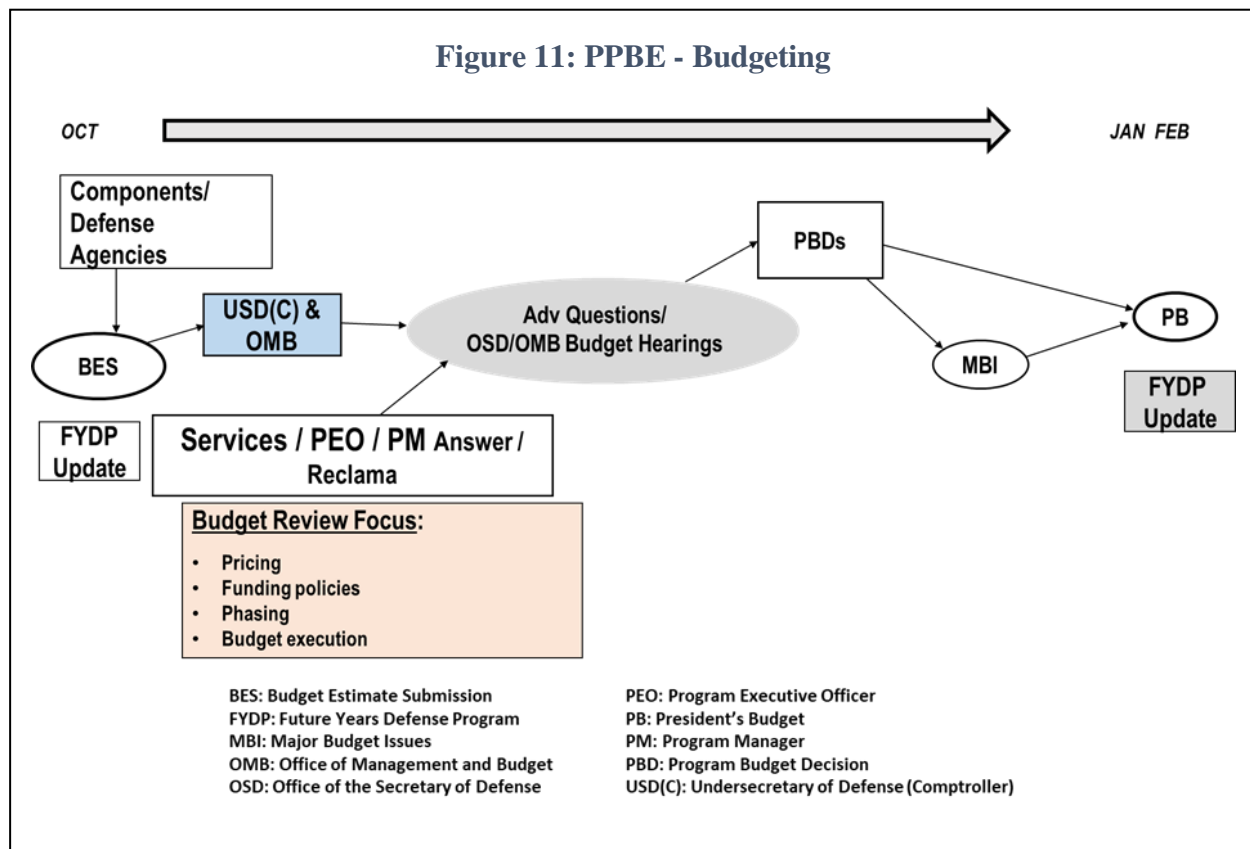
Figure 11: PPBE - Budgeting

OCT

JAN FEB

Components/ Defense Agencies

BES

FYDP Update

USD(C) & OMB

Adv Questions/ OSD/OMB Budget Hearings

Services / PEO / PM Answer / Reclama

PBDs

MBI

PB

FYDP Update

Budget Review Focus:

- Pricing
- Funding policies
- Phasing
- Budget execution

BES: Budget Estimate Submission
FYDP: Future Years Defense Program
MBI: Major Budget Issues
OMB: Office of Management and Budget
OSD: Office of the Secretary of Defense

PEO: Program Executive Officer
PB: President's Budget
PM: Program Manager
PBD: Program Budget Decision
USD(C): Undersecretary of Defense (Comptroller)